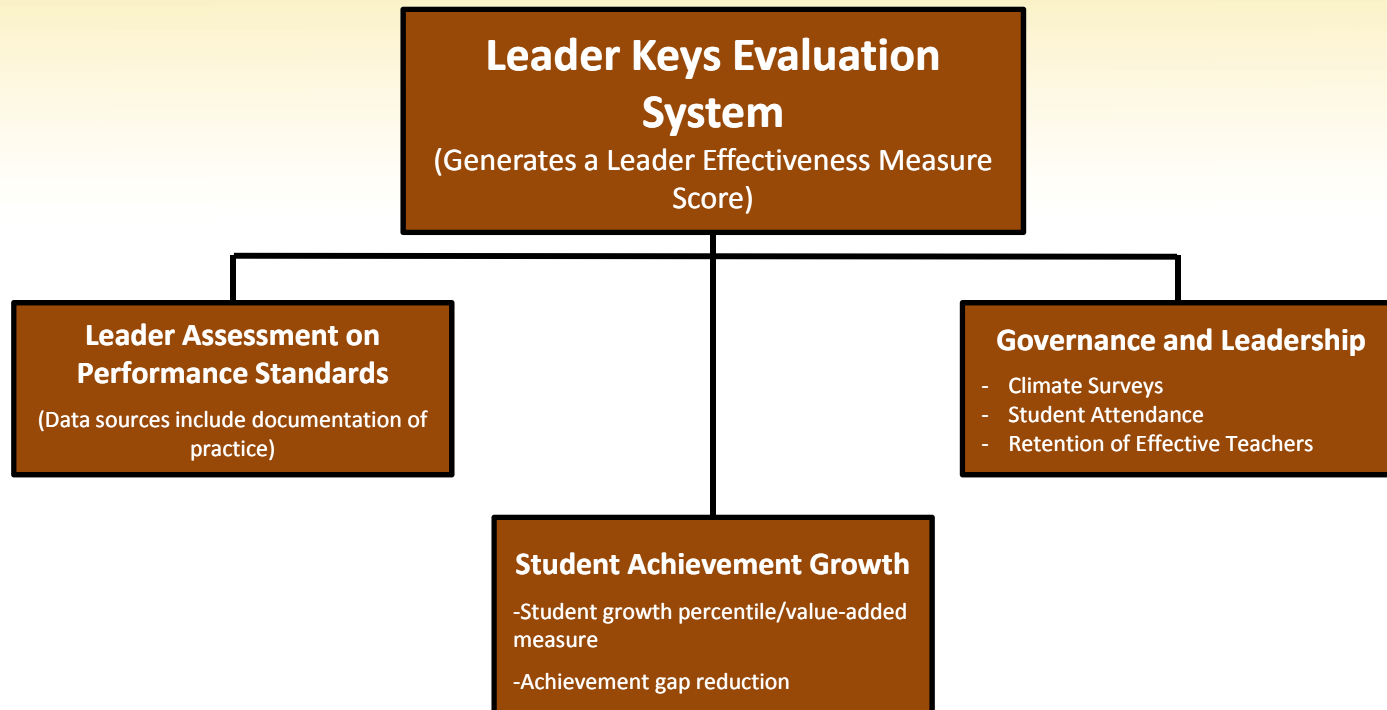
Leader Keys Evaluation System
(Generates a Leader Effectiveness Measure Score)

Leader Assessment on Performance Standards
(Data sources include documentation of practice)

Governance and Leadership
- Climate Surveys
- Student Attendance
- Retention of Effective Teachers

Student Achievement Growth
-Student growth percentile/value-added measure
-Achievement gap reduction